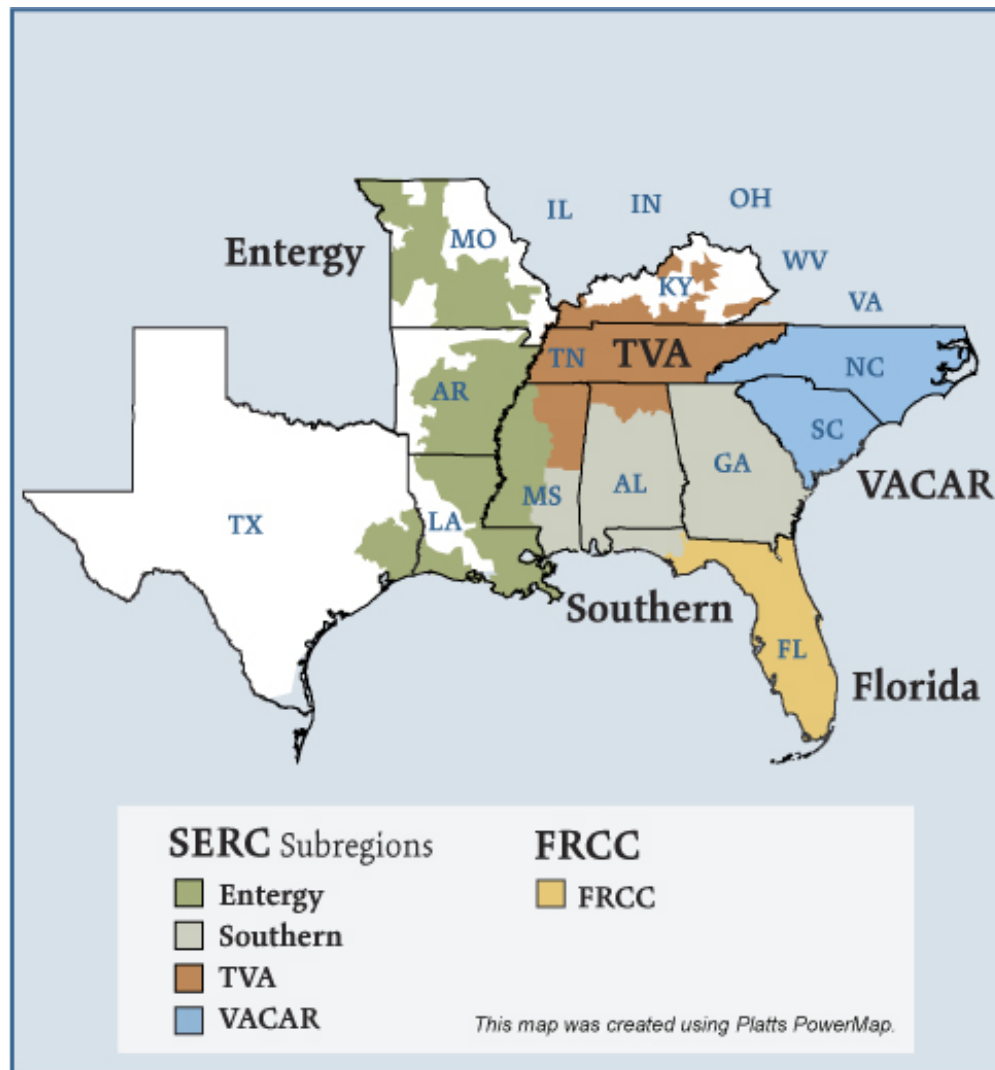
Entergy

MO

IL

IN

OH

WV

KY

VA

TN

TVA

NC

AR

SC

VACAR

TX

LA

MS

AL

GA

Southern

FL

Florida

SERC Subregions

Entergy

Southern

TVA

VACAR

FRCC

FRCC

This map was created using Platts PowerMap.